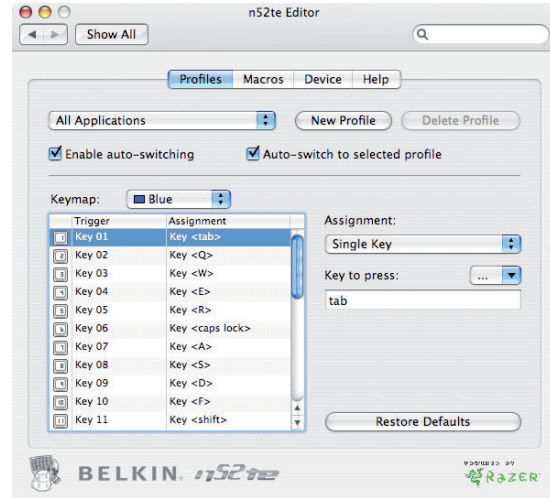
n52te Editor

Show All

Profiles Macros Device Help

All Applications

New Profile

Delete Profile

Enable auto-switching

Auto-switch to selected profile

Keymap: Blue

| Trigger | Assignment |
|---|---|
| Key 01 | Key <tab> |
| Key 02 | Key <Q> |
| Key 03 | Key <W> |
| Key 04 | Key <E> |
| Key 05 | Key <R> |
| Key 06 | Key <caps lock> |
| Key 07 | Key <A> |
| Key 08 | Key <S> |
| Key 09 | Key <D> |
| Key 10 | Key <F> |
| Key 11 | Key <shift> |

Assignment:

Single Key

Key to press:

...

tab

Restore Defaults

BELKIN. n52te

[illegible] RAZER